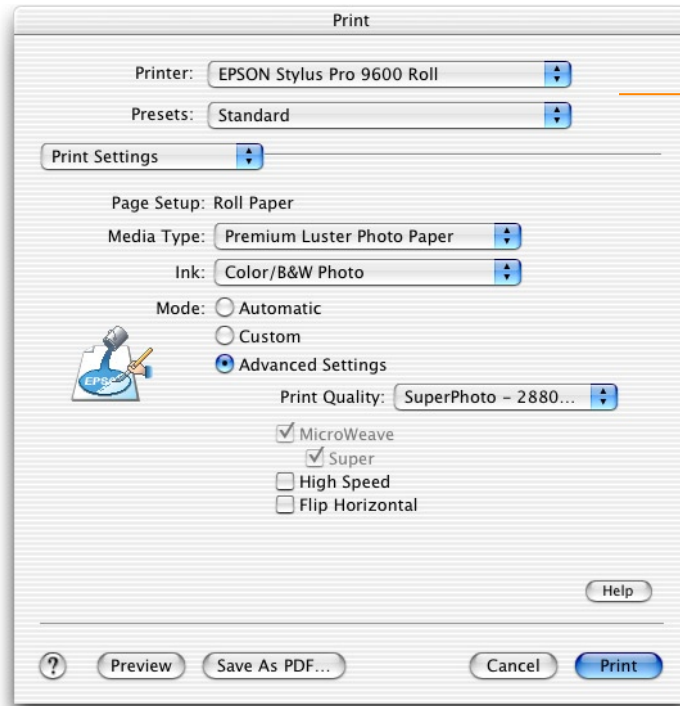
Print

Printer: EPSON Stylus Pro 9600 Roll

Presets: Standard

Print Settings

Page Setup: Roll Paper

Media Type: Premium Luster Photo Paper

Ink: Color/B&W Photo

Mode: Automatic

Custom

Advanced Settings

EPSON

Print Quality: SuperPhoto - 2880...

MicroWeave

Super

High Speed

Flip Horizontal

Help

?

Preview

Save As PDF...

Cancel

Print